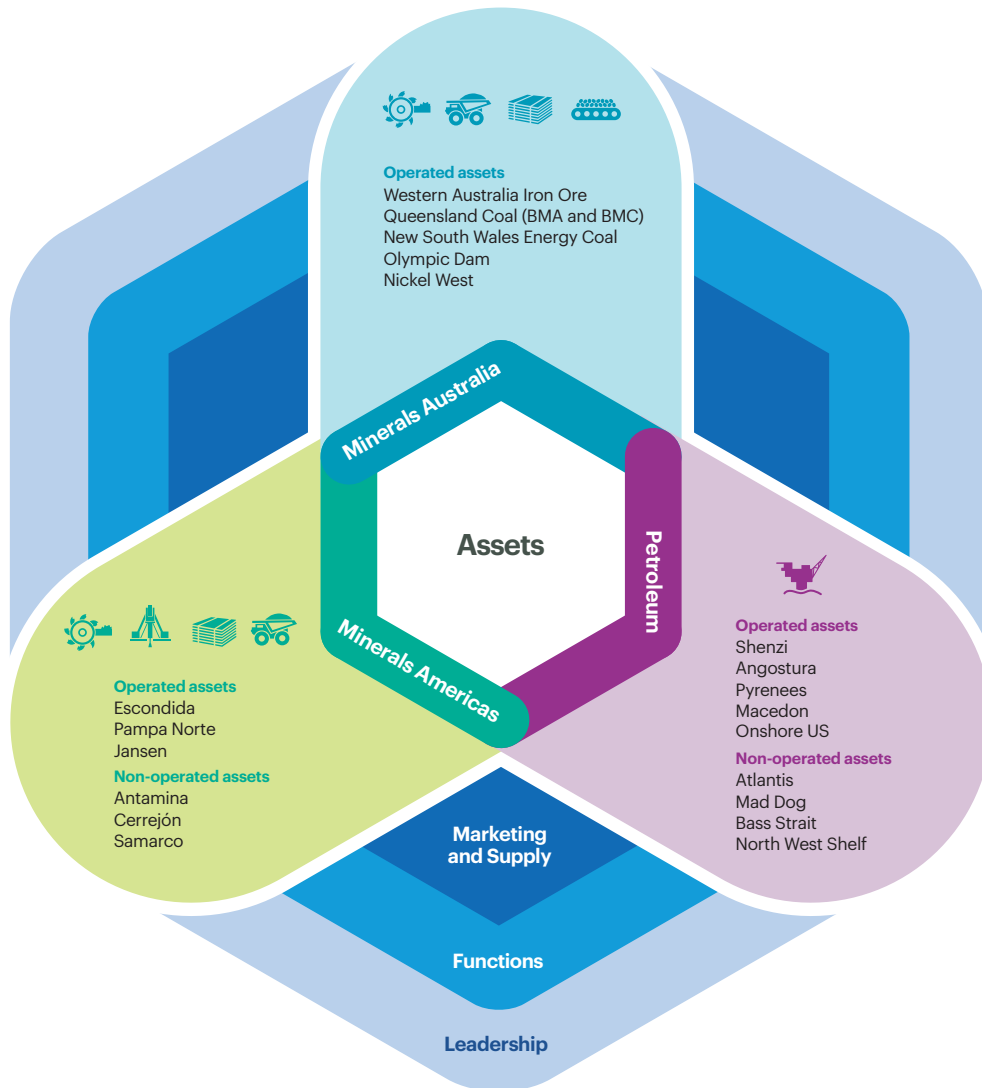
Operated assets
Western Australia Iron Ore
Queensland Coal (BMA and BMC)
New South Wales Energy Coal
Olympic Dam
Nickel West

Minerals Australia

Assets

Petroleum

Minerals Americas

Operated assets
Shenzi
Angostura
Pyrenees
Macedon
Onshore US
Non-operated assets
Atlantis
Mad Dog
Bass Strait
North West Shelf

Operated assets
Escondida
Pampa Norte
Jansen
Non-operated assets
Antamina
Cerrejón
Samarco

Marketing and Supply

Functions

Leadership